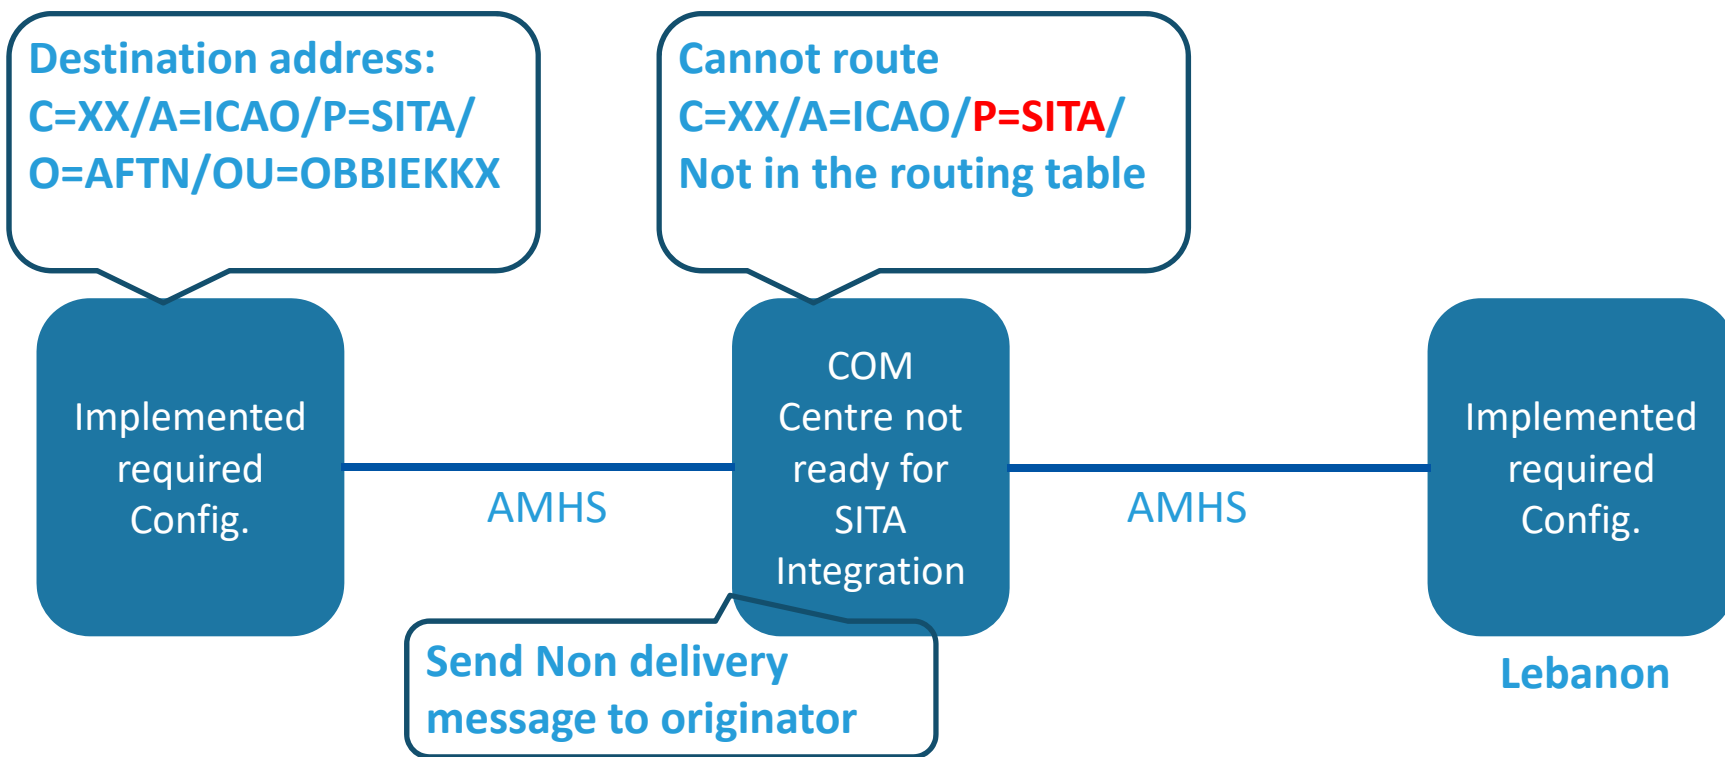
Destination address:
C=XX/A=ICAO/P=SITA/
O=AFTN/OU=OBBIEKKX

Cannot route
C=XX/A=ICAO/P=SITA/
Not in the routing table

Implemented required Config.

AMHS

COM Centre not ready for SITA Integration

AMHS

Implemented required Config.

Send Non delivery message to originator

Lebanon